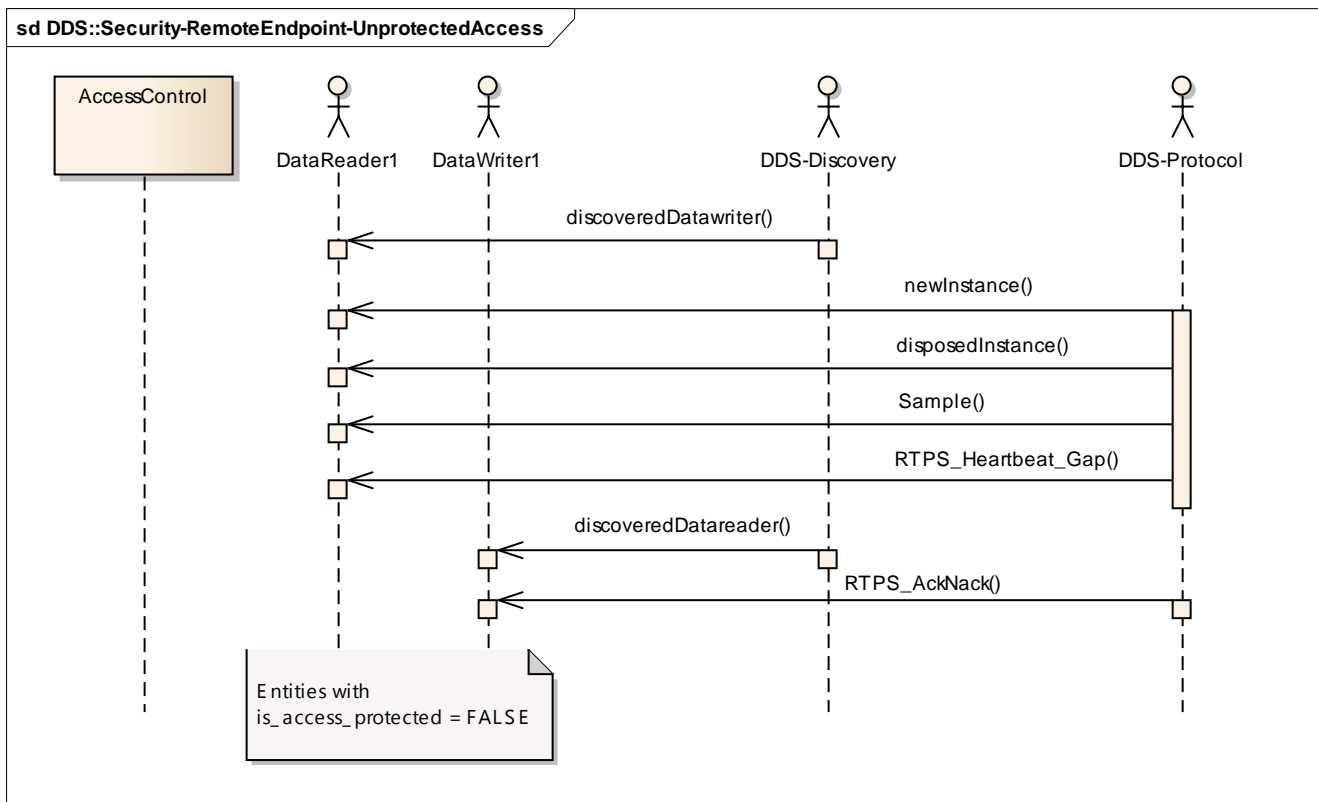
sd DDS::Security-RemoteEndpoint-UnprotectedAccess

AccessControl

DataReader1

DataWriter1

DDS-Discovery

DDS-Protocol

discoveredDatawriter()

newInstance()

disposedInstance()

Sample()

RTPS_Heartbeat_Gap()

discoveredDatareader()

RTPS_AckNack()

Entities with is_access_protected = FALSE